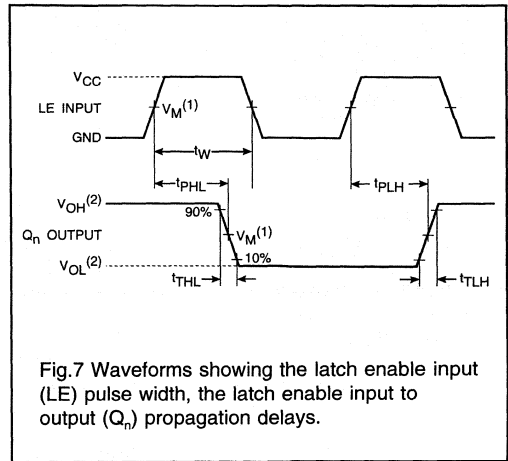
$V_{CC}$
LE INPUT
GND
$V_M^{(1)}$
$t_W$
$t_{PHL}$
$t_{PLH}$
$V_{OH}^{(2)}$
90%
$Q_n$ OUTPUT
$V_M^{(1)}$
$V_{OL}^{(2)}$
10%
$t_{THL}$
$t_{TLH}$

Fig.7 Waveforms showing the latch enable input (LE) pulse width, the latch enable input to output ($Q_n$) propagation delays.